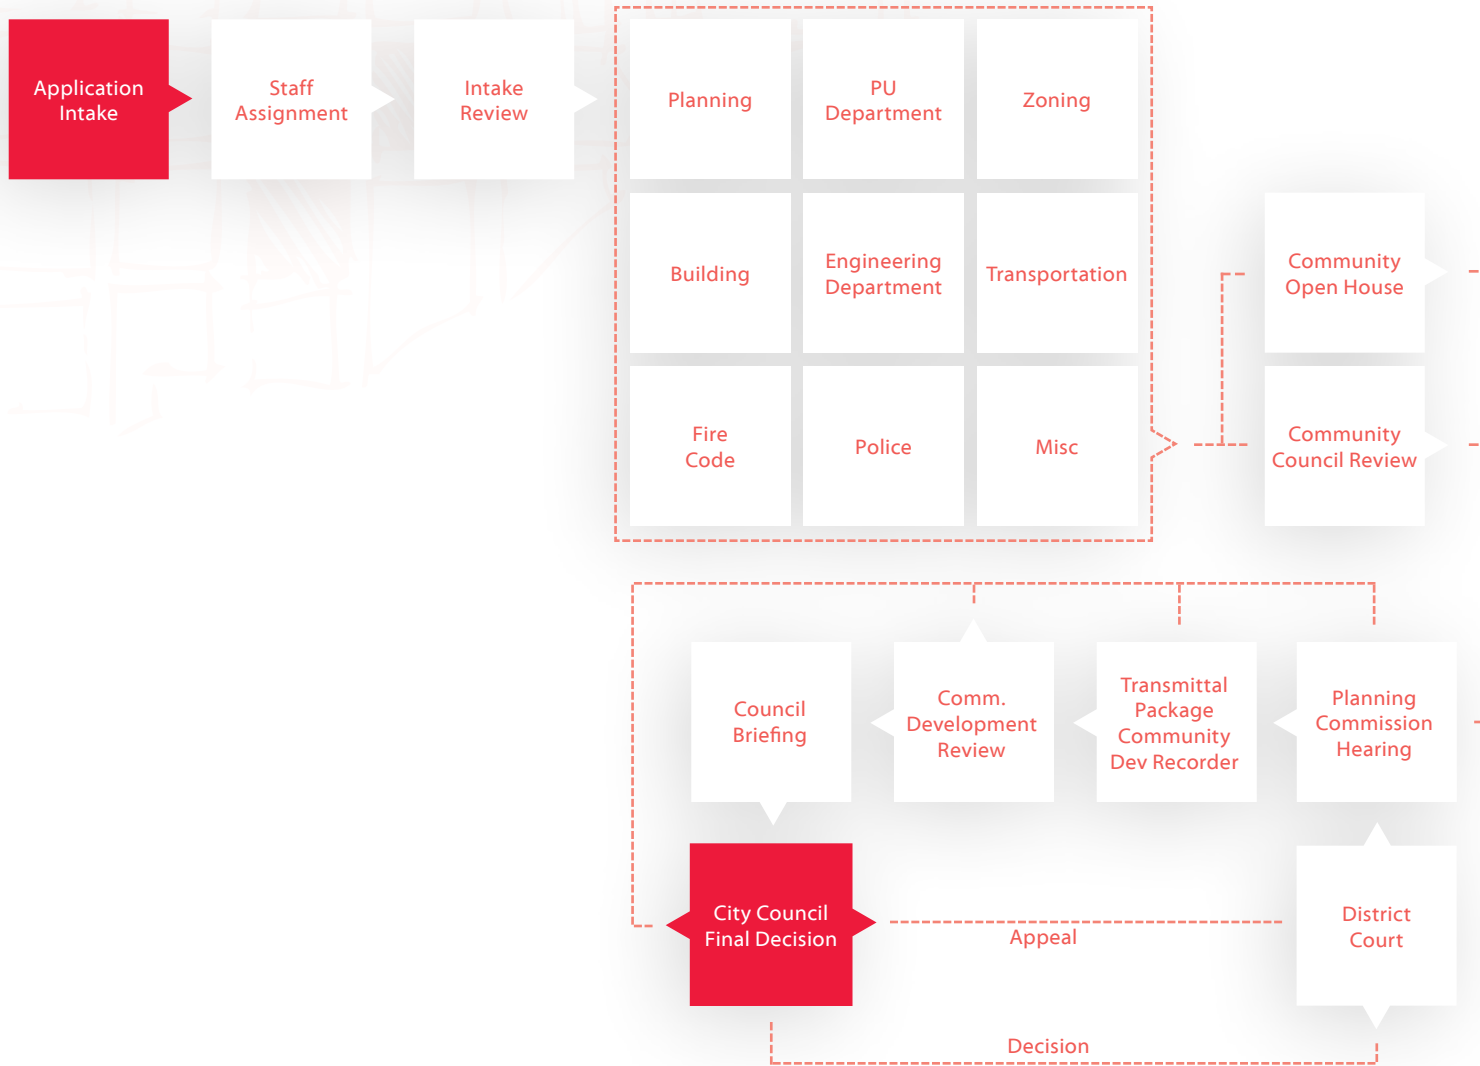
Application Intake

Staff Assignment

Intake Review

Planning

PU Department

Zoning

Building

Engineering Department

Transportation

Fire Code

Police

Misc

Community Open House

Community Council Review

Council Briefing

Comm. Development Review

Transmittal Package Community Dev Recorder

Planning Commission Hearing

City Council Final Decision

Appeal

District Court

Decision